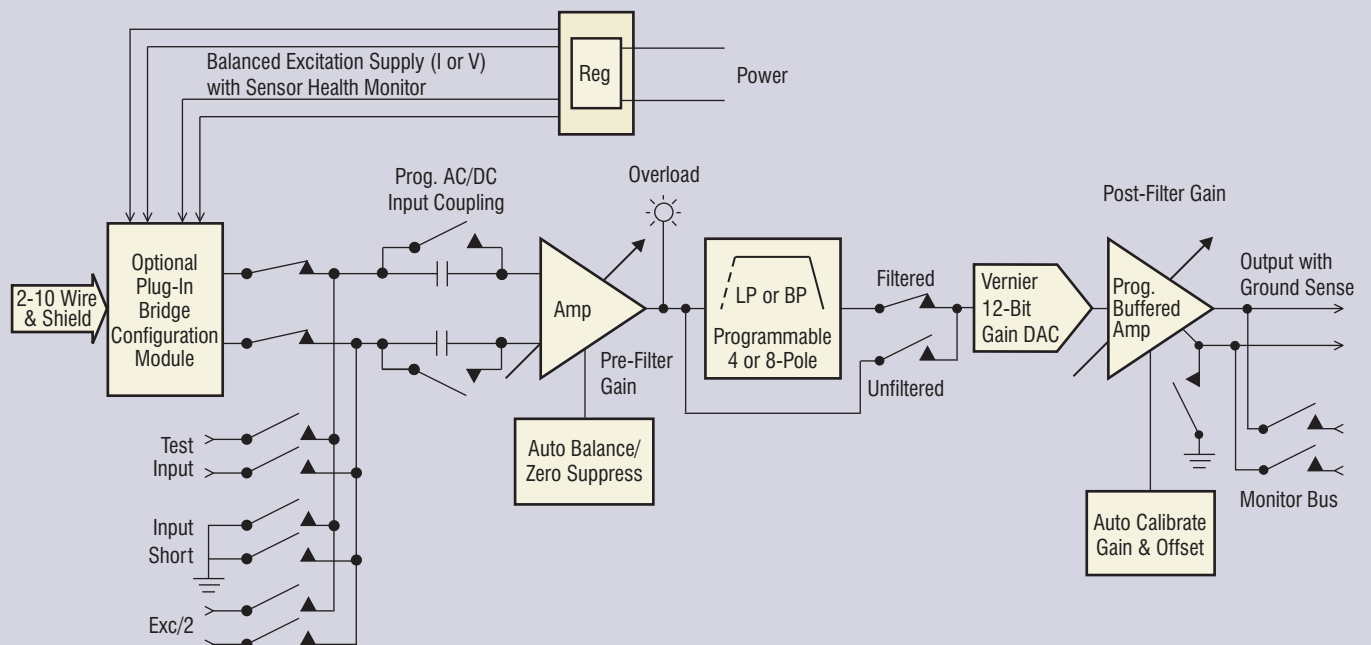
Balanced Excitation Supply (I or V)
with Sensor Health Monitor

Reg

Power

Prog. AC/DC
Input Coupling

Overload

Post-Filter Gain

2-10 Wire
& Shield

Optional
Plug-In
Bridge
Configuration
Module

Amp

Pre-Filter
Gain

LP or BP

Programmable
4 or 8-Pole

Filtered

Unfiltered

Vernier
12-Bit
Gain DAC

Prog.
Buffered
Amp

Output with
Ground Sense

Test
Input

Input
Short

Exc/2

Auto Balance/
Zero Suppress

Auto Calibrate
Gain & Offset

Monitor Bus